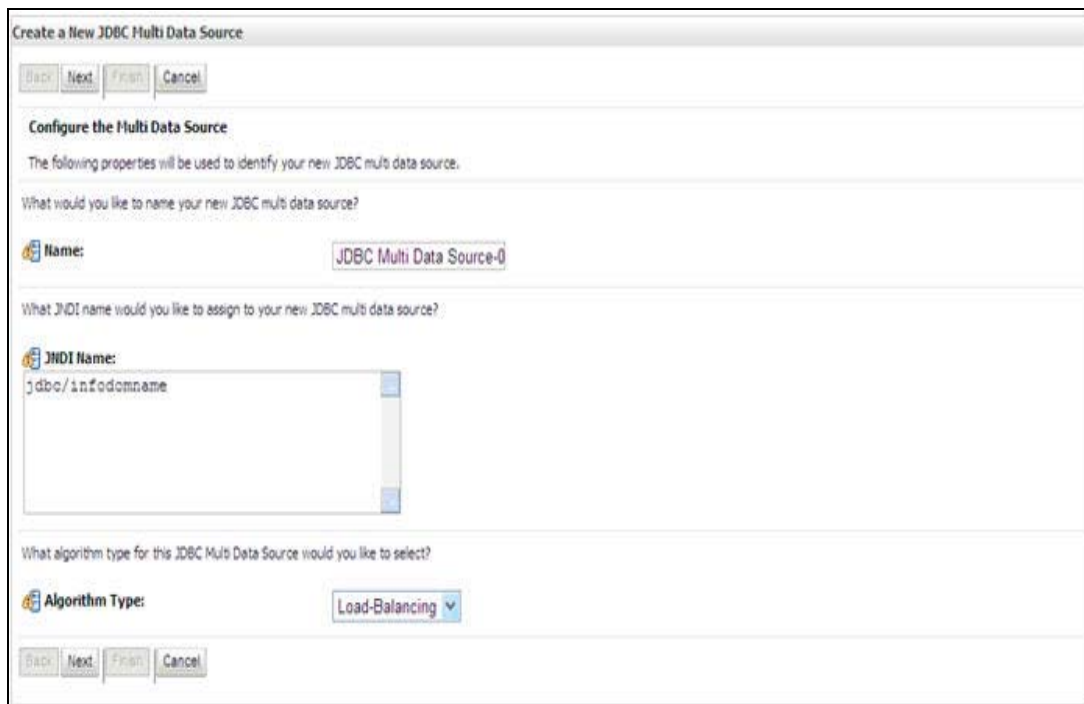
Create a New JDBC Multi Data Source

Back Next Finish Cancel

Configure the Multi Data Source

The following properties will be used to identify your new JDBC multi data source.

What would you like to name your new JDBC multi data source?

Name: JDBC Multi Data Source-0

What JNDI name would you like to assign to your new JDBC multi data source?

JNDI Name:

jdbc/infodomname

What algorithm type for this JDBC Multi Data Source would you like to select?

Algorithm Type: Load-Balancing

Back Next Finish Cancel